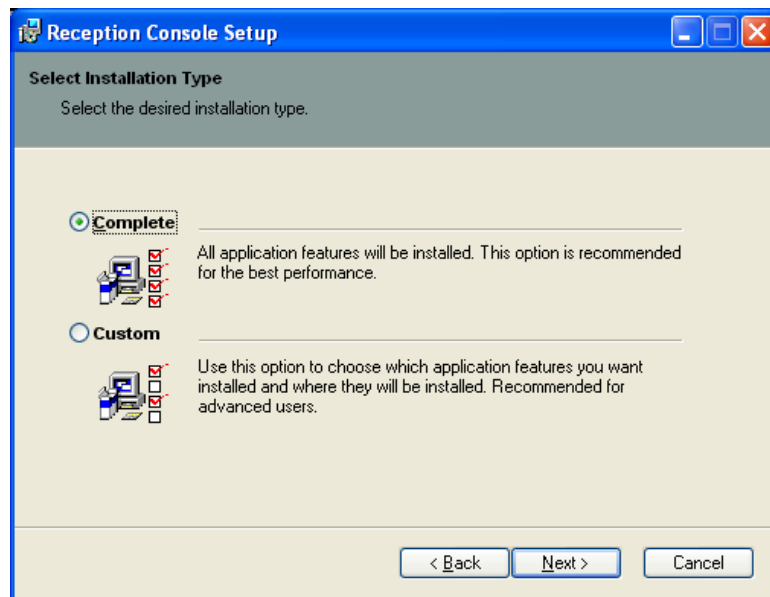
Reception Console Setup

Select Installation Type

Select the desired installation type.

Complete

All application features will be installed. This option is recommended for the best performance.

Custom

Use this option to choose which application features you want installed and where they will be installed. Recommended for advanced users.

< Back

Next >

Cancel